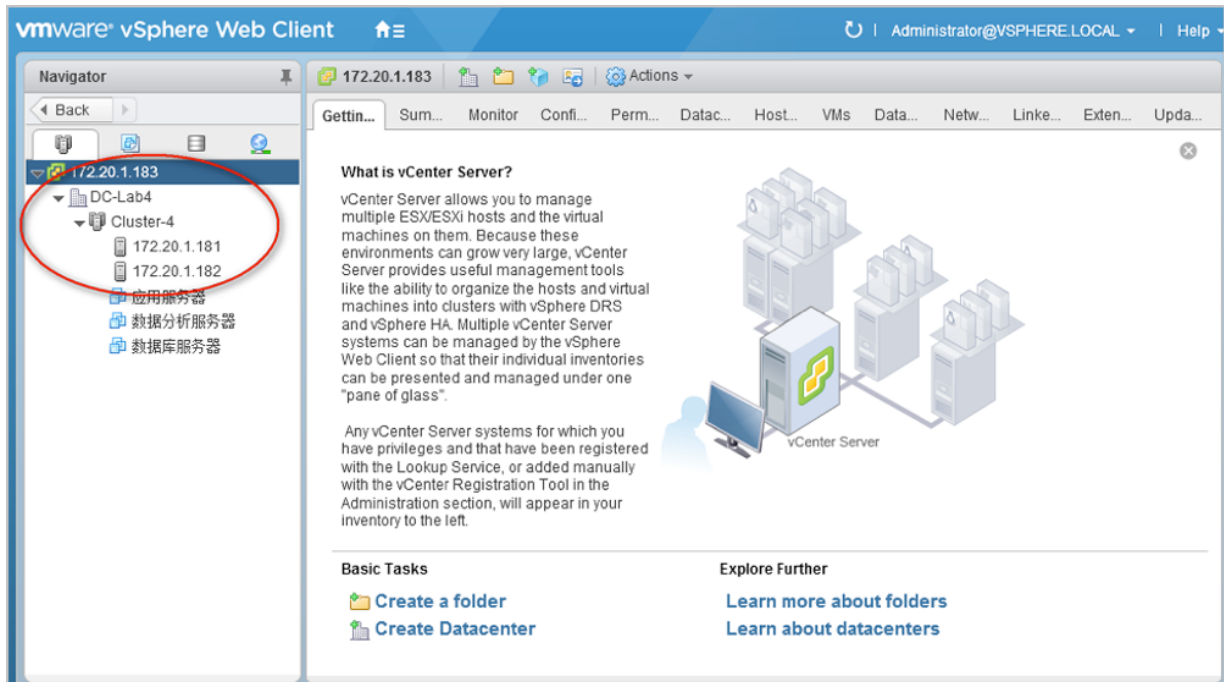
vmware® vSphere Web Client

Administrator@VSPHERE.LOCAL | Help

Navigator

Back

172.20.1.183
DC-Lab4
Cluster-4
172.20.1.181
172.20.1.182
应用服务器
数据分析服务器
数据库服务器

172.20.1.183 | Actions

Gettin... Sum... Monitor Confi... Perm... Datac... Host... VMs Data... Netw... Linke... Exten... Upda...

What is vCenter Server?

vCenter Server allows you to manage multiple ESX/ESXi hosts and the virtual machines on them. Because these environments can grow very large, vCenter Server provides useful management tools like the ability to organize the hosts and virtual machines into clusters with vSphere DRS and vSphere HA. Multiple vCenter Server systems can be managed by the vSphere Web Client so that their individual inventories can be presented and managed under one "pane of glass".

Any vCenter Server systems for which you have privileges and that have been registered with the Lookup Service, or added manually with the vCenter Registration Tool in the Administration section, will appear in your inventory to the left.

vCenter Server

Basic Tasks

Create a folder

Create Datacenter

Explore Further

Learn more about folders

Learn about datacenters